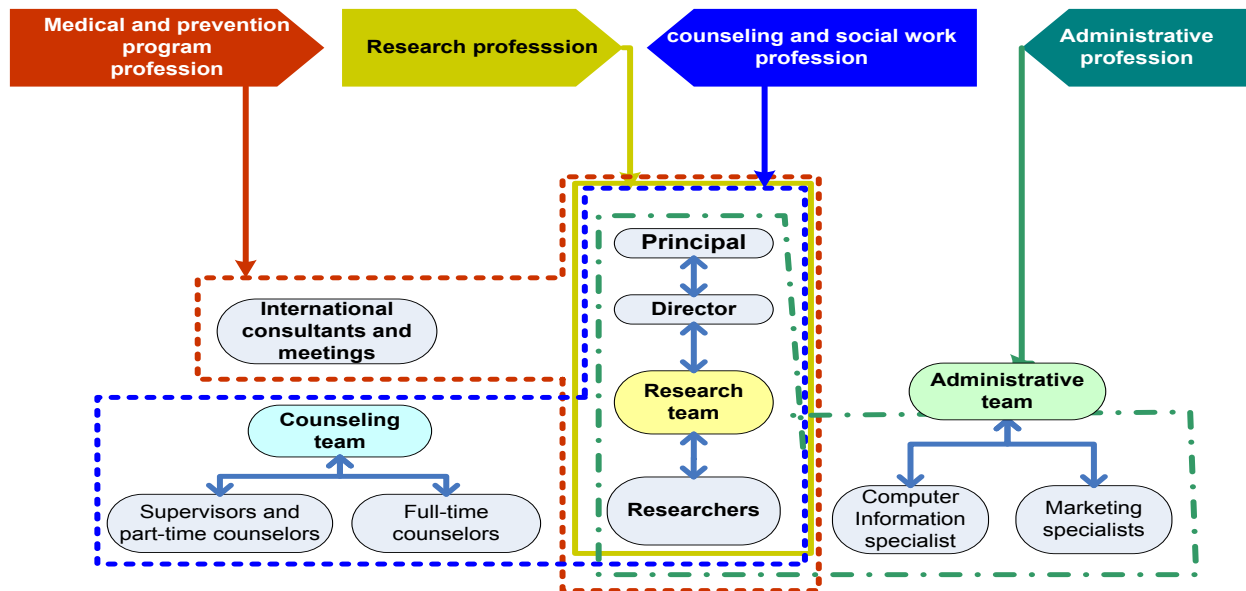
Medical and prevention program profession

Research professsion

counseling and social work profession

Administrative profession

Principal

Director

Research team

Researchers

International consultants and meetings

Counseling team

Supervisors and part-time counselors

Full-time counselors

Administrative team

Computer Information specialist

Marketing specialists